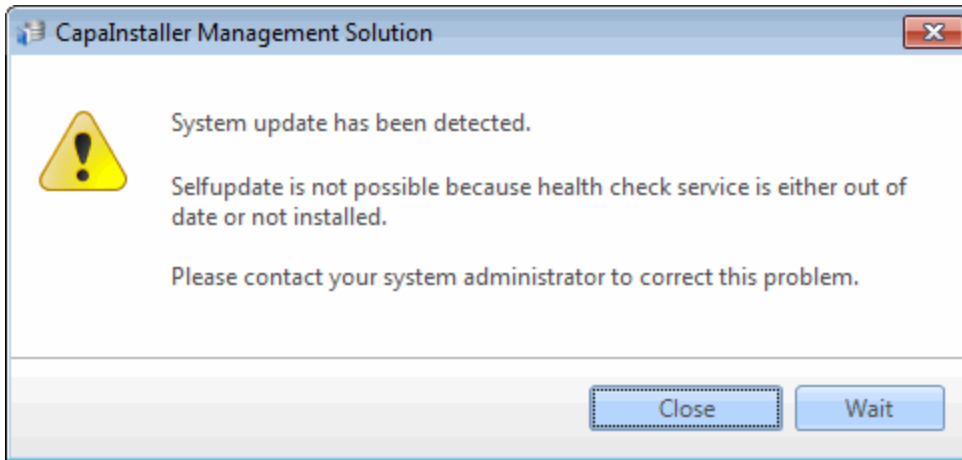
CapaInstaller Management Solution

System update has been detected.

Selfupdate is not possible because health check service is either out of date or not installed.

Please contact your system administrator to correct this problem.

Close

Wait